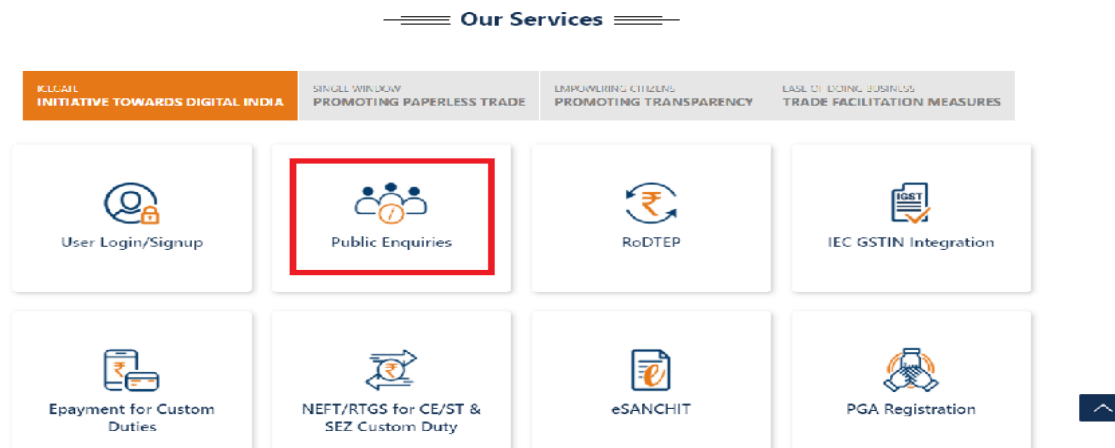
Our Services

ICEGATE
INITIATIVE TOWARDS DIGITAL INDIA

SINGLE WINDOW
PROMOTING PAPERLESS TRADE

EMPOWERING CITIZENS
PROMOTING TRANSPARENCY

EASE OF DOING BUSINESS
TRADE FACILITATION MEASURES

User Login/Signup

Public Enquiries

RoDTEP

IGST

IEC GSTIN Integration

Epayment for Custom Duties

NEFT/RTGS for CE/ST & SEZ Custom Duty

eSANCHIT

PGA Registration